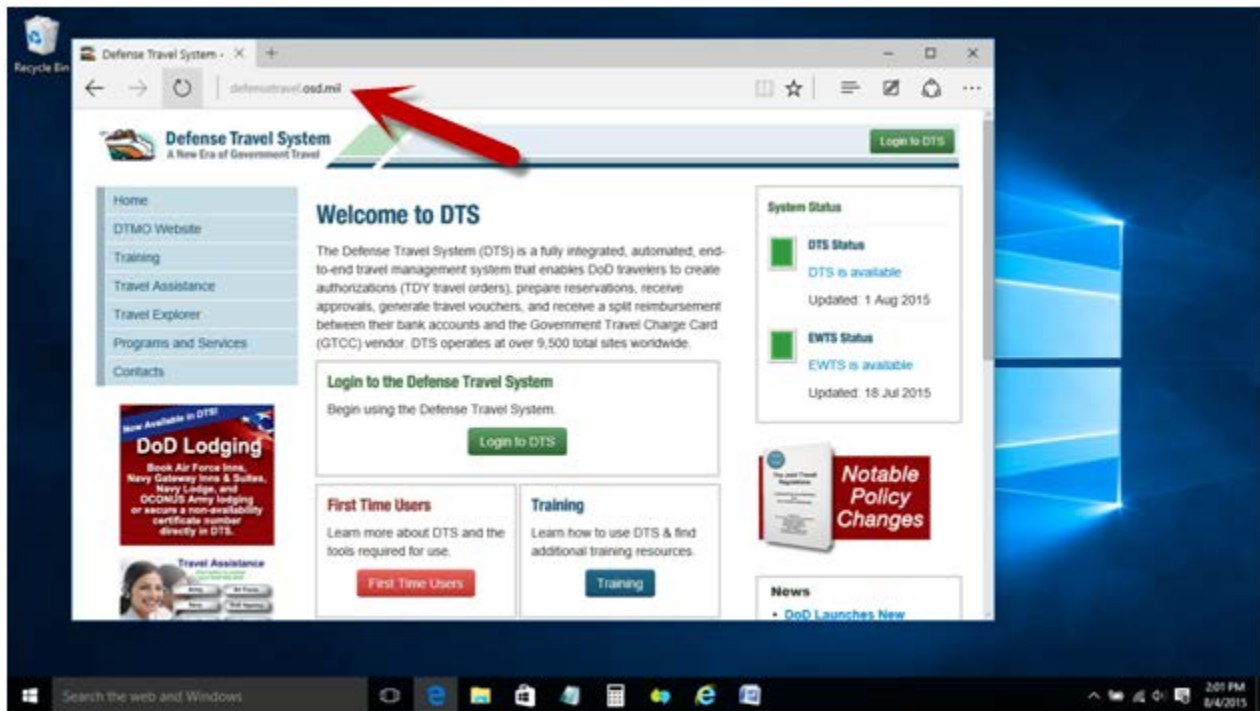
Recycle Bin

Defense Travel System - ×

defensetravel.osd.mil

Defense Travel System
A New Era of Government Travel

Login to DTS

Home
DTMO Website
Training
Travel Assistance
Travel Explorer
Programs and Services
Contacts

Now Available in DTS!
DoD Lodging
Book Air Force Inns, Navy Gateway Inns & Suites, Navy Lodge, and OCONUS Army lodging or secure a non-availability certificate number directly in DTS.

Travel Assistance

Welcome to DTS

The Defense Travel System (DTS) is a fully integrated, automated, end-to-end travel management system that enables DoD travelers to create authorizations (TDY travel orders), prepare reservations, receive approvals, generate travel vouchers, and receive a split reimbursement between their bank accounts and the Government Travel Charge Card (GTCC) vendor. DTS operates at over 9,500 total sites worldwide.

Login to the Defense Travel System
Begin using the Defense Travel System.
Login to DTS

First Time Users
Learn more about DTS and the tools required for use.
First Time Users

Training
Learn how to use DTS & find additional training resources.
Training

System Status
DTS Status
DTS is available
Updated: 1 Aug 2015

EWTS Status
EWTS is available
Updated: 18 Jul 2015

Notable Policy Changes

News
• DoD Launches New

Search the web and Windows

2:01 PM
8/4/2015